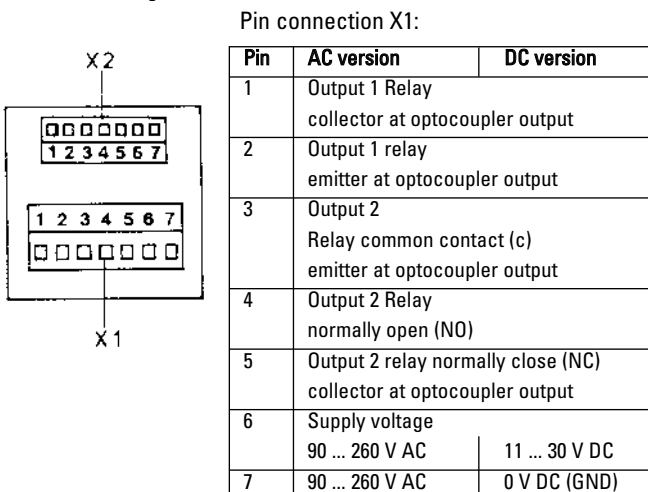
Pin connection X1:

X2

1234567

1 2 3 4 5 6 7

X1

| Pin | AC version | DC version |
|---|---|---|
| 1 | Output 1 Relay collector at optocoupler output | |
| 2 | Output 1 relay emitter at optocoupler output | |
| 3 | Output 2 Relay common contact (c) emitter at optocoupler output | |
| 4 | Output 2 Relay normally open (NO) | |
| 5 | Output 2 relay normally close (NC) collector at optocoupler output | |
| 6 | Supply voltage 90 ... 260 V AC | 11 ... 30 V DC |
| 7 | 90 ... 260 V AC | 0 V DC (GND) |